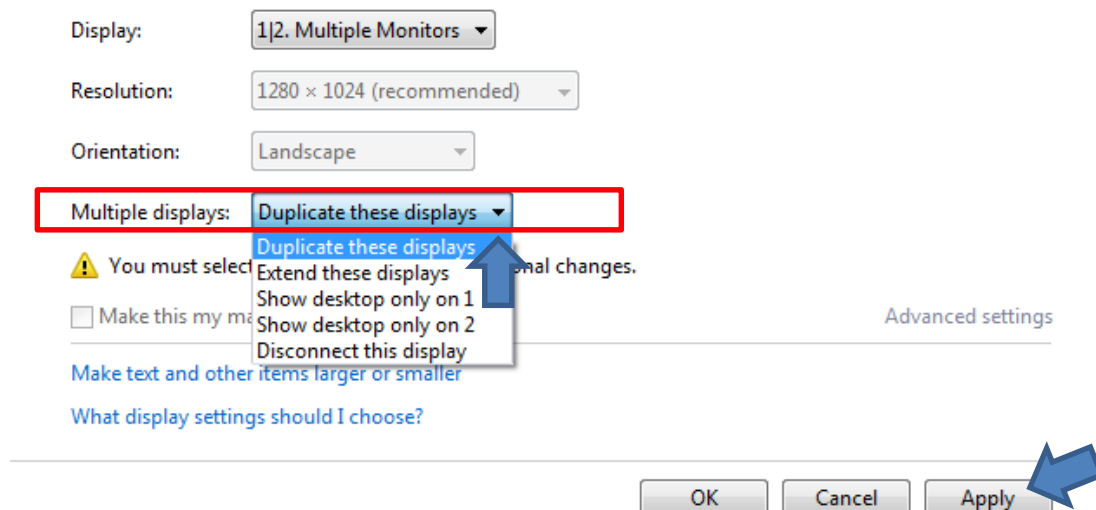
Display: 1|2. Multiple Monitors

Resolution: 1280 × 1024 (recommended)

Orientation: Landscape

Multiple displays: Duplicate these displays

Duplicate these displays
Extend these displays
Show desktop only on 1
Show desktop only on 2
Disconnect this display

You must selec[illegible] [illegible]nal changes.

Make this my ma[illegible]

Advanced settings

Make text and other items larger or smaller

What display settings should I choose?

OK Cancel Apply